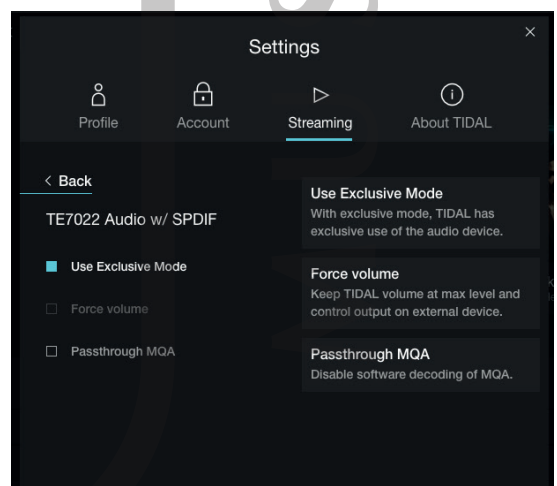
Settings

×

Profile

Account

Streaming

About TIDAL

< Back

TE7022 Audio w/ SPDIF

Use Exclusive Mode

Force volume

Passthrough MQA

Use Exclusive Mode
With exclusive mode, TIDAL has exclusive use of the audio device.

Force volume
Keep TIDAL volume at max level and control output on external device.

Passthrough MQA
Disable software decoding of MQA.